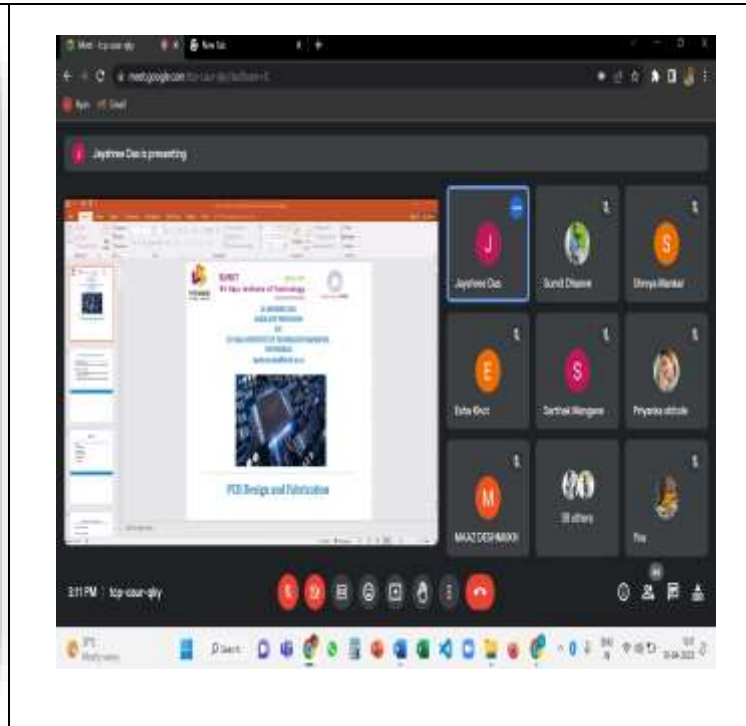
Meet - tcp-osur-qly
New Tab
meet.google.com/tcp-osur-qly
Jaydree Das is presenting
PCB Design and Fabrication
J
Jayshree Das
Sunil Dhame
S
Shreya Mankar
E
Esha Khot
S
Sarthak Mangore
Priyanka shinde
M
MAAZ DESHMUKH
38 others
You
3:11 PM | tcp-osur-qly